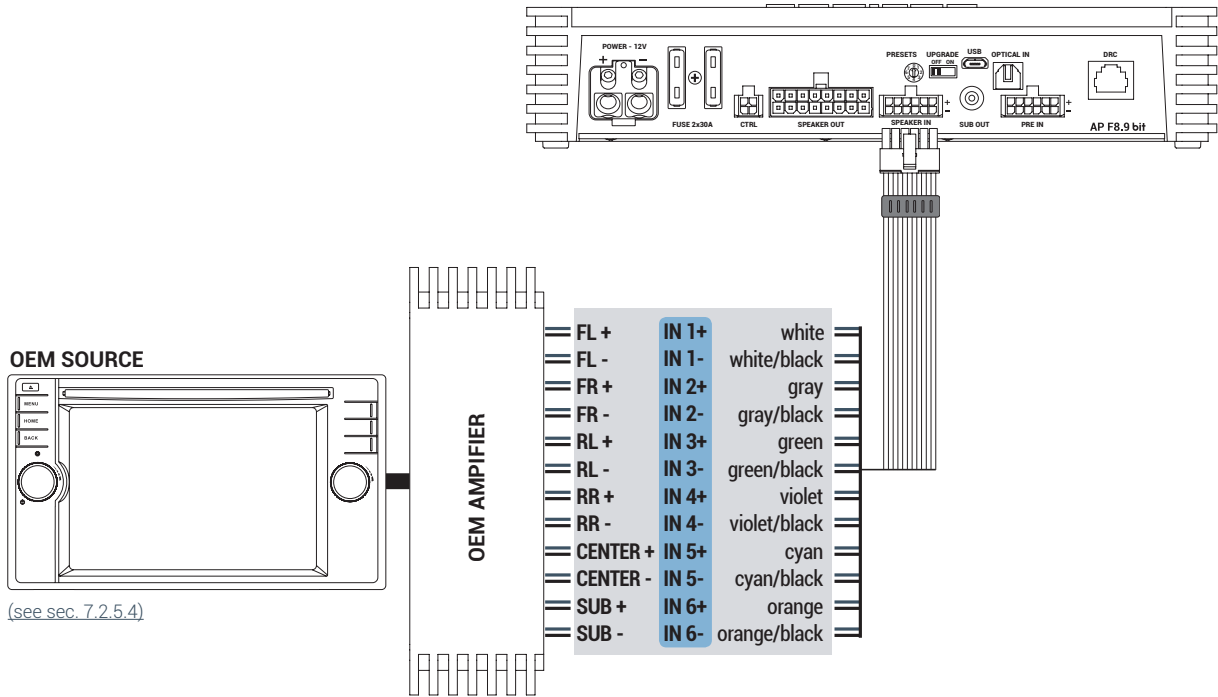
POWER - 12V
+ −
FUSE 2x30A
CTRL
SPEAKER OUT
PRESETS
UPGRADE
OFF ON
USB
OPTICAL IN
SPEAKER IN
SUB OUT
PRE IN
DRC
AP F8.9 bit

OEM SOURCE
MENU
HOME
BACK
(see sec. 7.2.5.4)

OEM AMPIFIER

| | | |
|---|---|---|
| FL + | IN 1+ | white |
| FL - | IN 1- | white/black |
| FR + | IN 2+ | gray |
| FR - | IN 2- | gray/black |
| RL + | IN 3+ | green |
| RL - | IN 3- | green/black |
| RR + | IN 4+ | violet |
| RR - | IN 4- | violet/black |
| CENTER + | IN 5+ | cyan |
| CENTER - | IN 5- | cyan/black |
| SUB + | IN 6+ | orange |
| SUB - | IN 6- | orange/black |